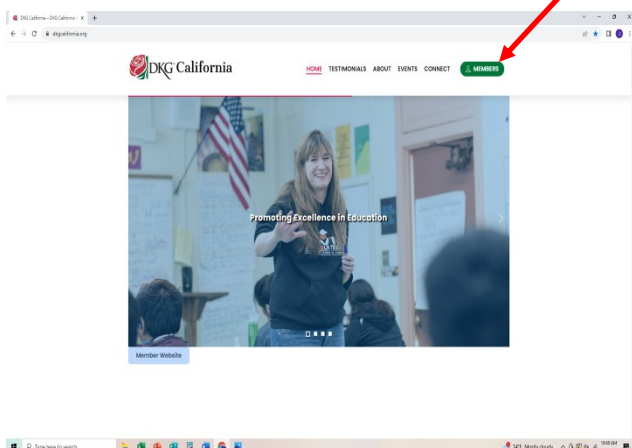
DKG California – DKG California ×  +

dkgcalifornia.org

DKG California

HOME  TESTIMONIALS  ABOUT  EVENTS  CONNECT  MEMBERS

Promoting Excellence in Education

Member Website

Type here to search

54°F Mostly cloudy